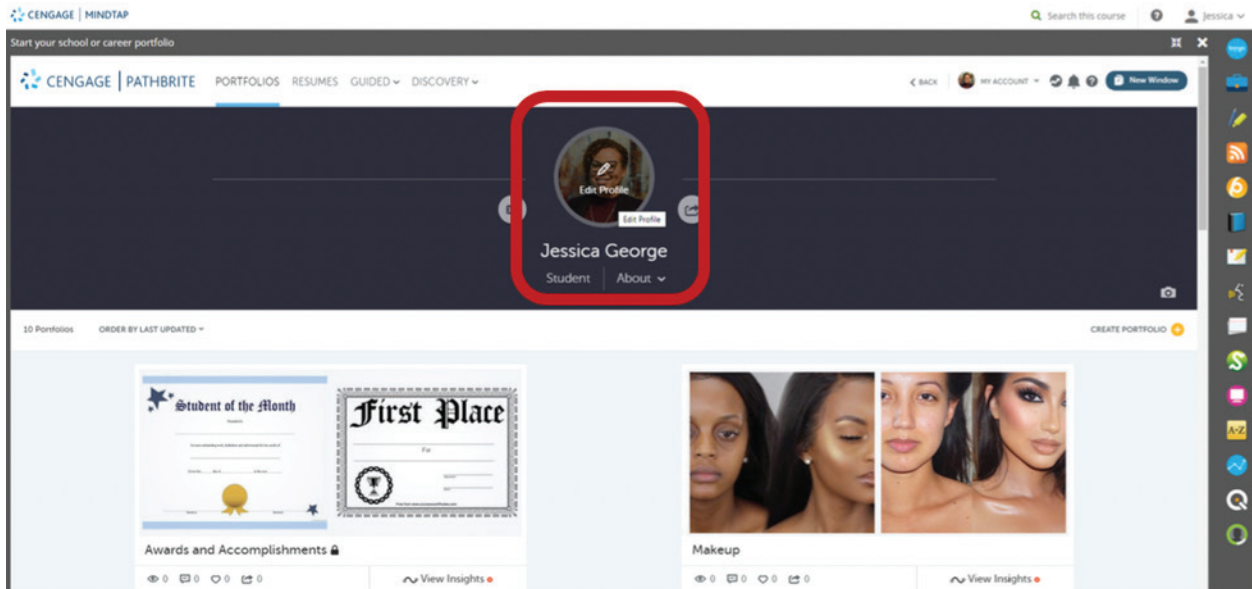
CENGAGE | MINDTAP

Search this course

Jessica

Start your school or career portfolio

CENGAGE | PATHBRITE PORTFOLIOS RESUMES GUIDED DISCOVERY

BACK MY ACCOUNT New Window

Edit Profile

Edit Profile

Jessica George

Student About

10 Portfolios ORDER BY LAST UPDATED

CREATE PORTFOLIO

Student of the Month

First Place

For

Awards and Accomplishments

0 0 0 0

View Insights

Makeup

0 0 0 0

View Insights

A-Z